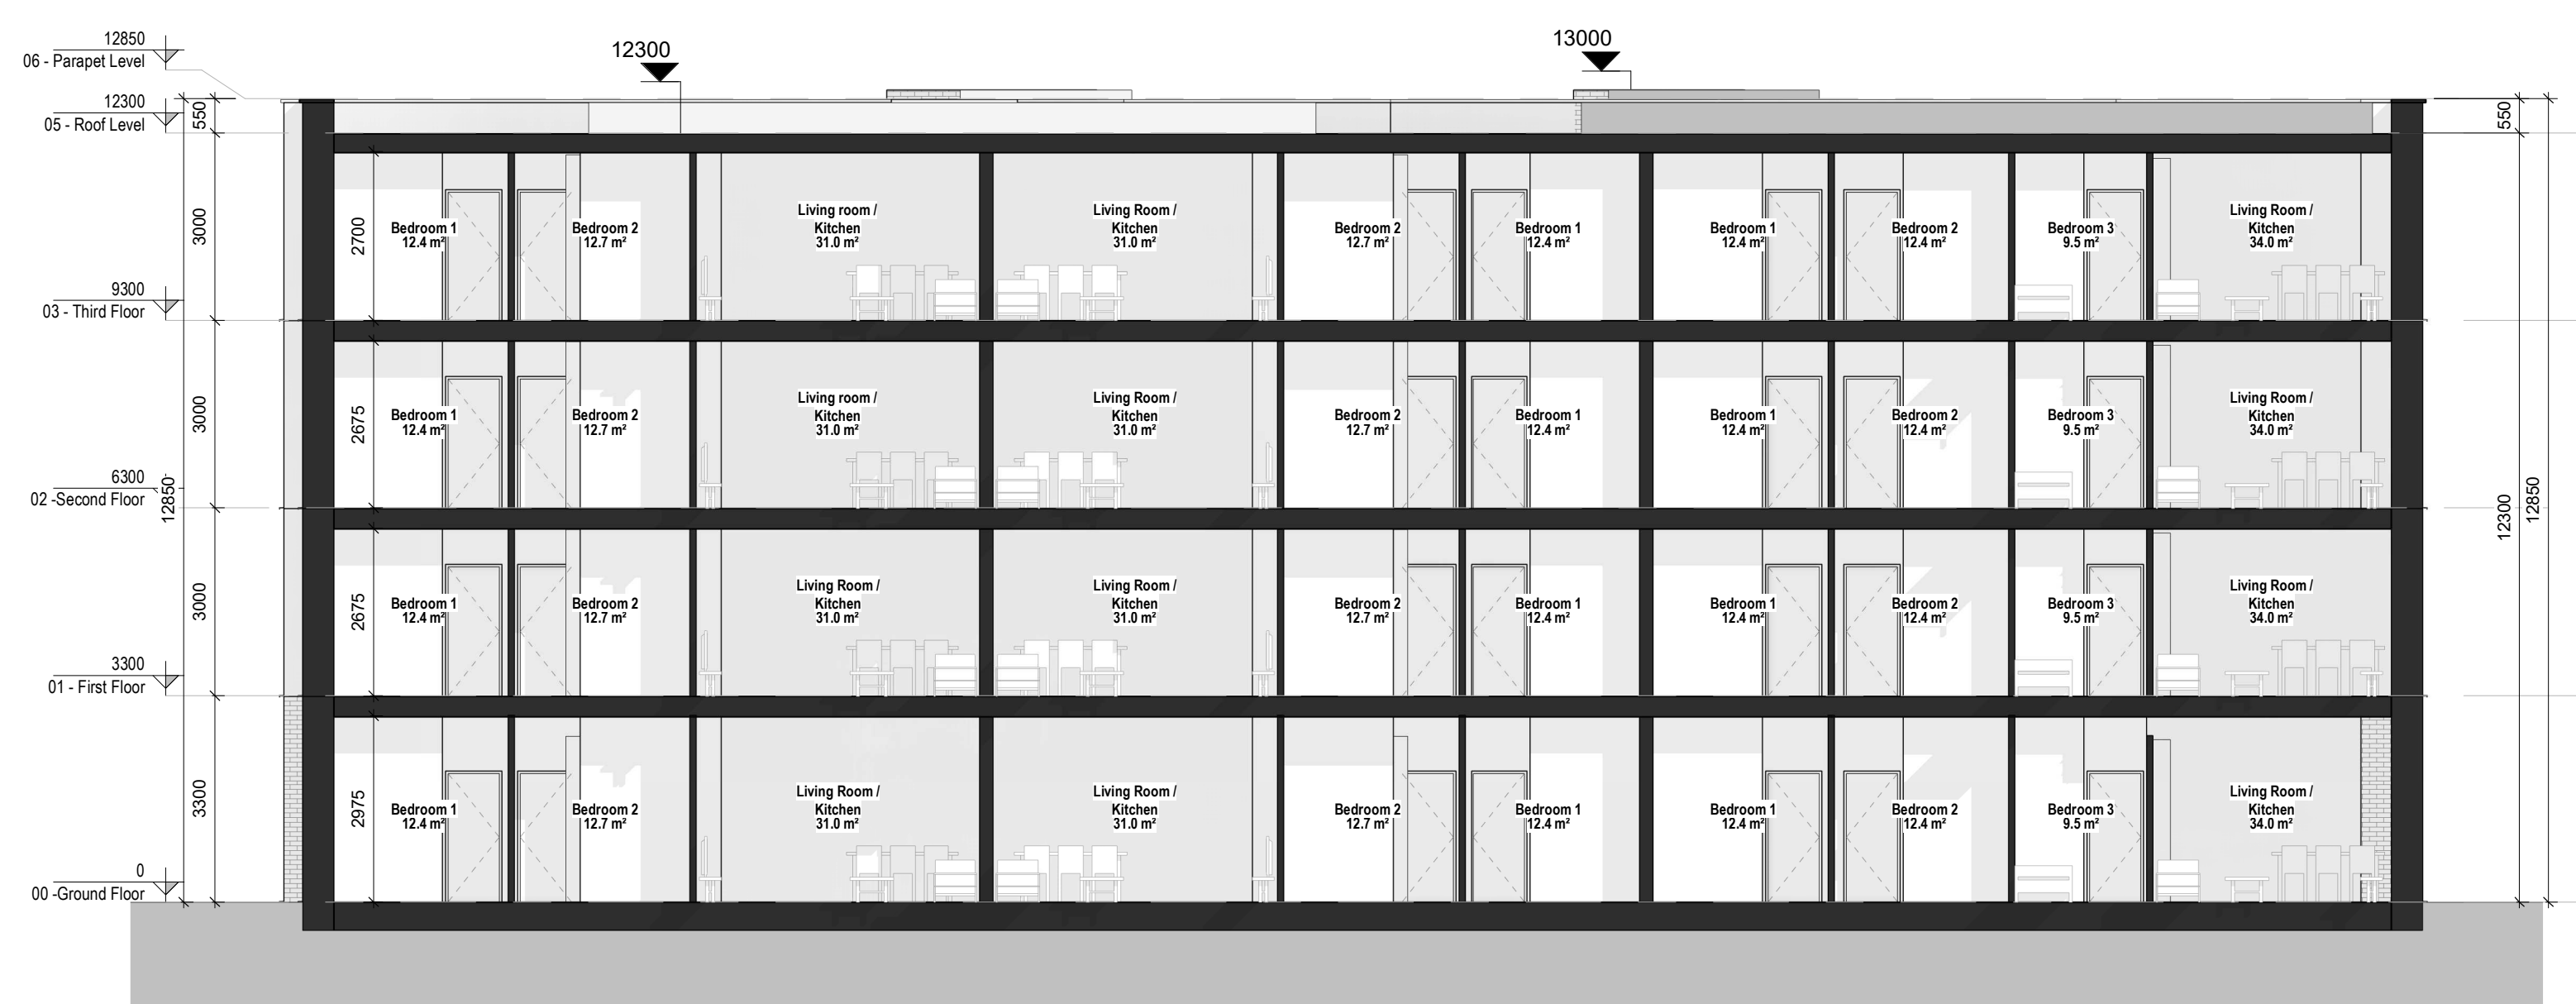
12850
06 - Parapet Level

12300

13000

12300
05 - Roof Level

550

550

3000

2700

Bedroom 1
12.4 m²

Bedroom 2
12.7 m²

Living room /
Kitchen
31.0 m²

Living Room /
Kitchen
31.0 m²

Bedroom 2
12.7 m²

Bedroom 1
12.4 m²

Bedroom 1
12.4 m²

Bedroom 2
12.4 m²

Bedroom 3
9.5 m²

Living Room /
Kitchen
34.0 m²

9300
03 - Third Floor

3000

2675

Bedroom 1
12.4 m²

Bedroom 2
12.7 m²

Living room /
Kitchen
31.0 m²

Living Room /
Kitchen
31.0 m²

Bedroom 2
12.7 m²

Bedroom 1
12.4 m²

Bedroom 1
12.4 m²

Bedroom 2
12.4 m²

Bedroom 3
9.5 m²

Living Room /
Kitchen
34.0 m²

6300
02 -Second Floor

12850

12300

12850

3000

2675

Bedroom 1
12.4 m²

Bedroom 2
12.7 m²

Living Room /
Kitchen
31.0 m²

Living Room /
Kitchen
31.0 m²

Bedroom 2
12.7 m²

Bedroom 1
12.4 m²

Bedroom 1
12.4 m²

Bedroom 2
12.4 m²

Bedroom 3
9.5 m²

Living Room /
Kitchen
34.0 m²

3300
01 - First Floor

3300

2975

Bedroom 1
12.4 m²

Bedroom 2
12.7 m²

Living Room /
Kitchen
31.0 m²

Living Room /
Kitchen
31.0 m²

Bedroom 2
12.7 m²

Bedroom 1
12.4 m²

Bedroom 1
12.4 m²

Bedroom 2
12.4 m²

Bedroom 3
9.5 m²

Living Room /
Kitchen
34.0 m²

0
00 -Ground Floor